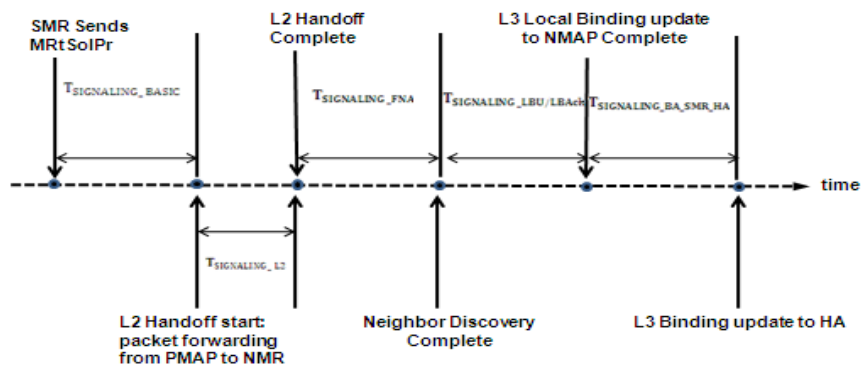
SMR Sends MRtSolPr

L2 Handoff Complete

L3 Local Binding update to NMAP Complete

$T_{SIGNALING\_BASIC}$

$T_{SIGNALING\_FNA}$

$T_{SIGNALING\_LBU/LBAck}$

$T_{SIGNALING\_BA\_SMR\_HA}$

time

$T_{SIGNALING\_L2}$

L2 Handoff start: packet forwarding from PMAP to NMR

Neighbor Discovery Complete

L3 Binding update to HA